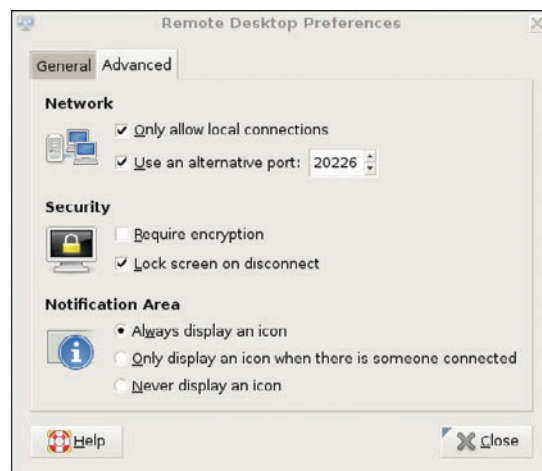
Remote Desktop Preferences

General Advanced

Network

✔ Only allow local connections

✔ Use an alternative port: 20226

Security

Require encryption

✔ Lock screen on disconnect

Notification Area

• Always display an icon

Only display an icon when there is someone connected

Never display an icon

Help

Close